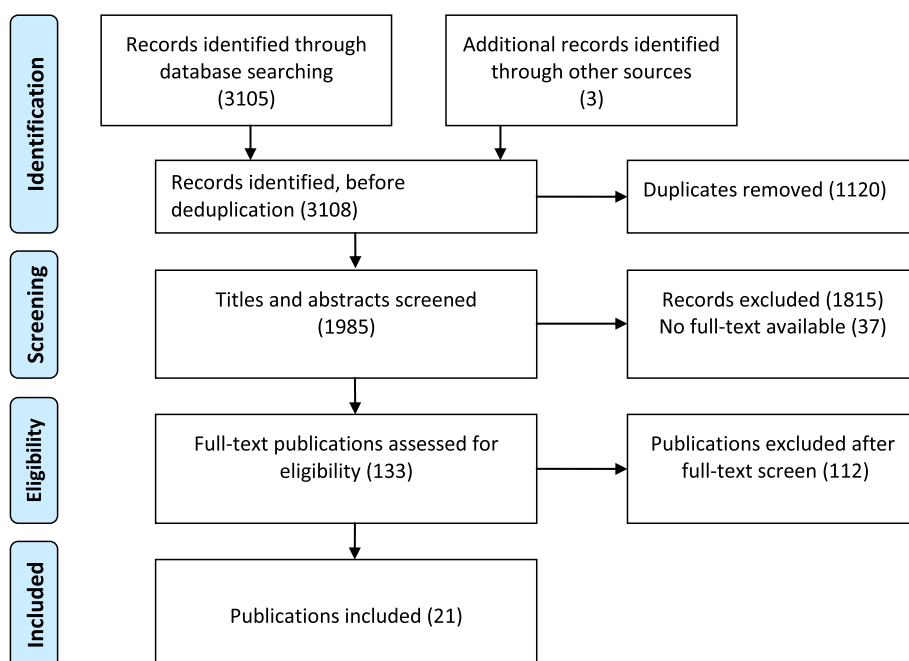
Identification

Records identified through database searching (3105)

Additional records identified through other sources (3)

Records identified, before deduplication (3108)

Duplicates removed (1120)

Screening

Titles and abstracts screened (1985)

Records excluded (1815)
No full-text available (37)

Eligibility

Full-text publications assessed for eligibility (133)

Publications excluded after full-text screen (112)

Included

Publications included (21)